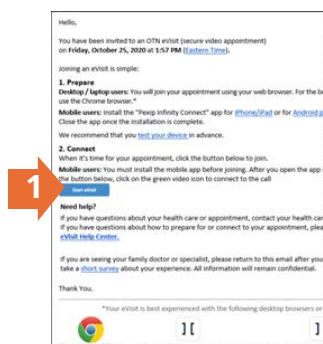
Hello,

You have been invited to an OTN eVisit (secure video appointment) on Friday, October 25, 2020 at 1:57 PM (Eastern Time).

Joining an eVisit is simple:

1. Prepare
Desktop / laptop users: You will join your appointment using your web browser. For the b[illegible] use the Chrome browser.*
Mobile users: Install the "Pexip Infinity Connect" app for iPhone/iPad or for Android p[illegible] Close the app once the installation is complete.

We recommend that you test your device in advance.

2. Connect
When it's time for your appointment, click the button below to join.
Mobile users: You must install the mobile app before joining. After you open the app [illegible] the button below, click on the green video icon to connect to the call

1

Start eVisit

Need help?
If you have questions about your health care or appointment, contact your health car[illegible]
If you have questions about how to prepare for or connect to your appointment, plea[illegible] eVisit Help Center.

If you are seeing your family doctor or specialist, please return to this email after you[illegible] take a short survey about your experience. All information will remain confidential.

Thank You.

*Your eVisit is best experienced with the following desktop browsers or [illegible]

][

]